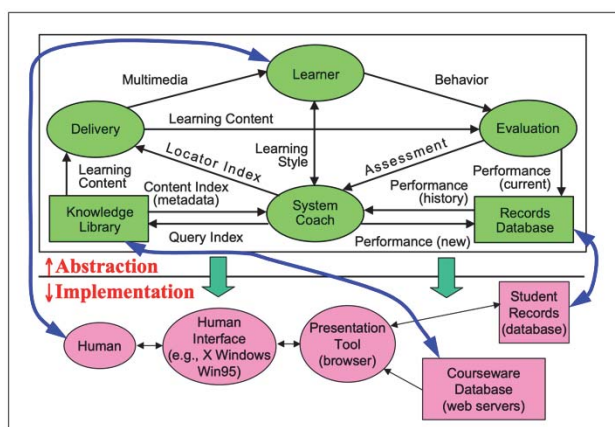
Multimedia

Learner

Behavior

Learning Content

Delivery

Evaluation

Locator Index

Learning Style

Assessment

Learning Content

Content Index (metadata)

Performance (current)

Performance (history)

Knowledge Library

System Coach

Records Database

Query Index

Performance (new)

↑Abstraction

↓Implementation

Student Records (database)

Human

Human Interface (e.g., X Windows Win95)

Presentation Tool (browser)

Courseware Database (web servers)